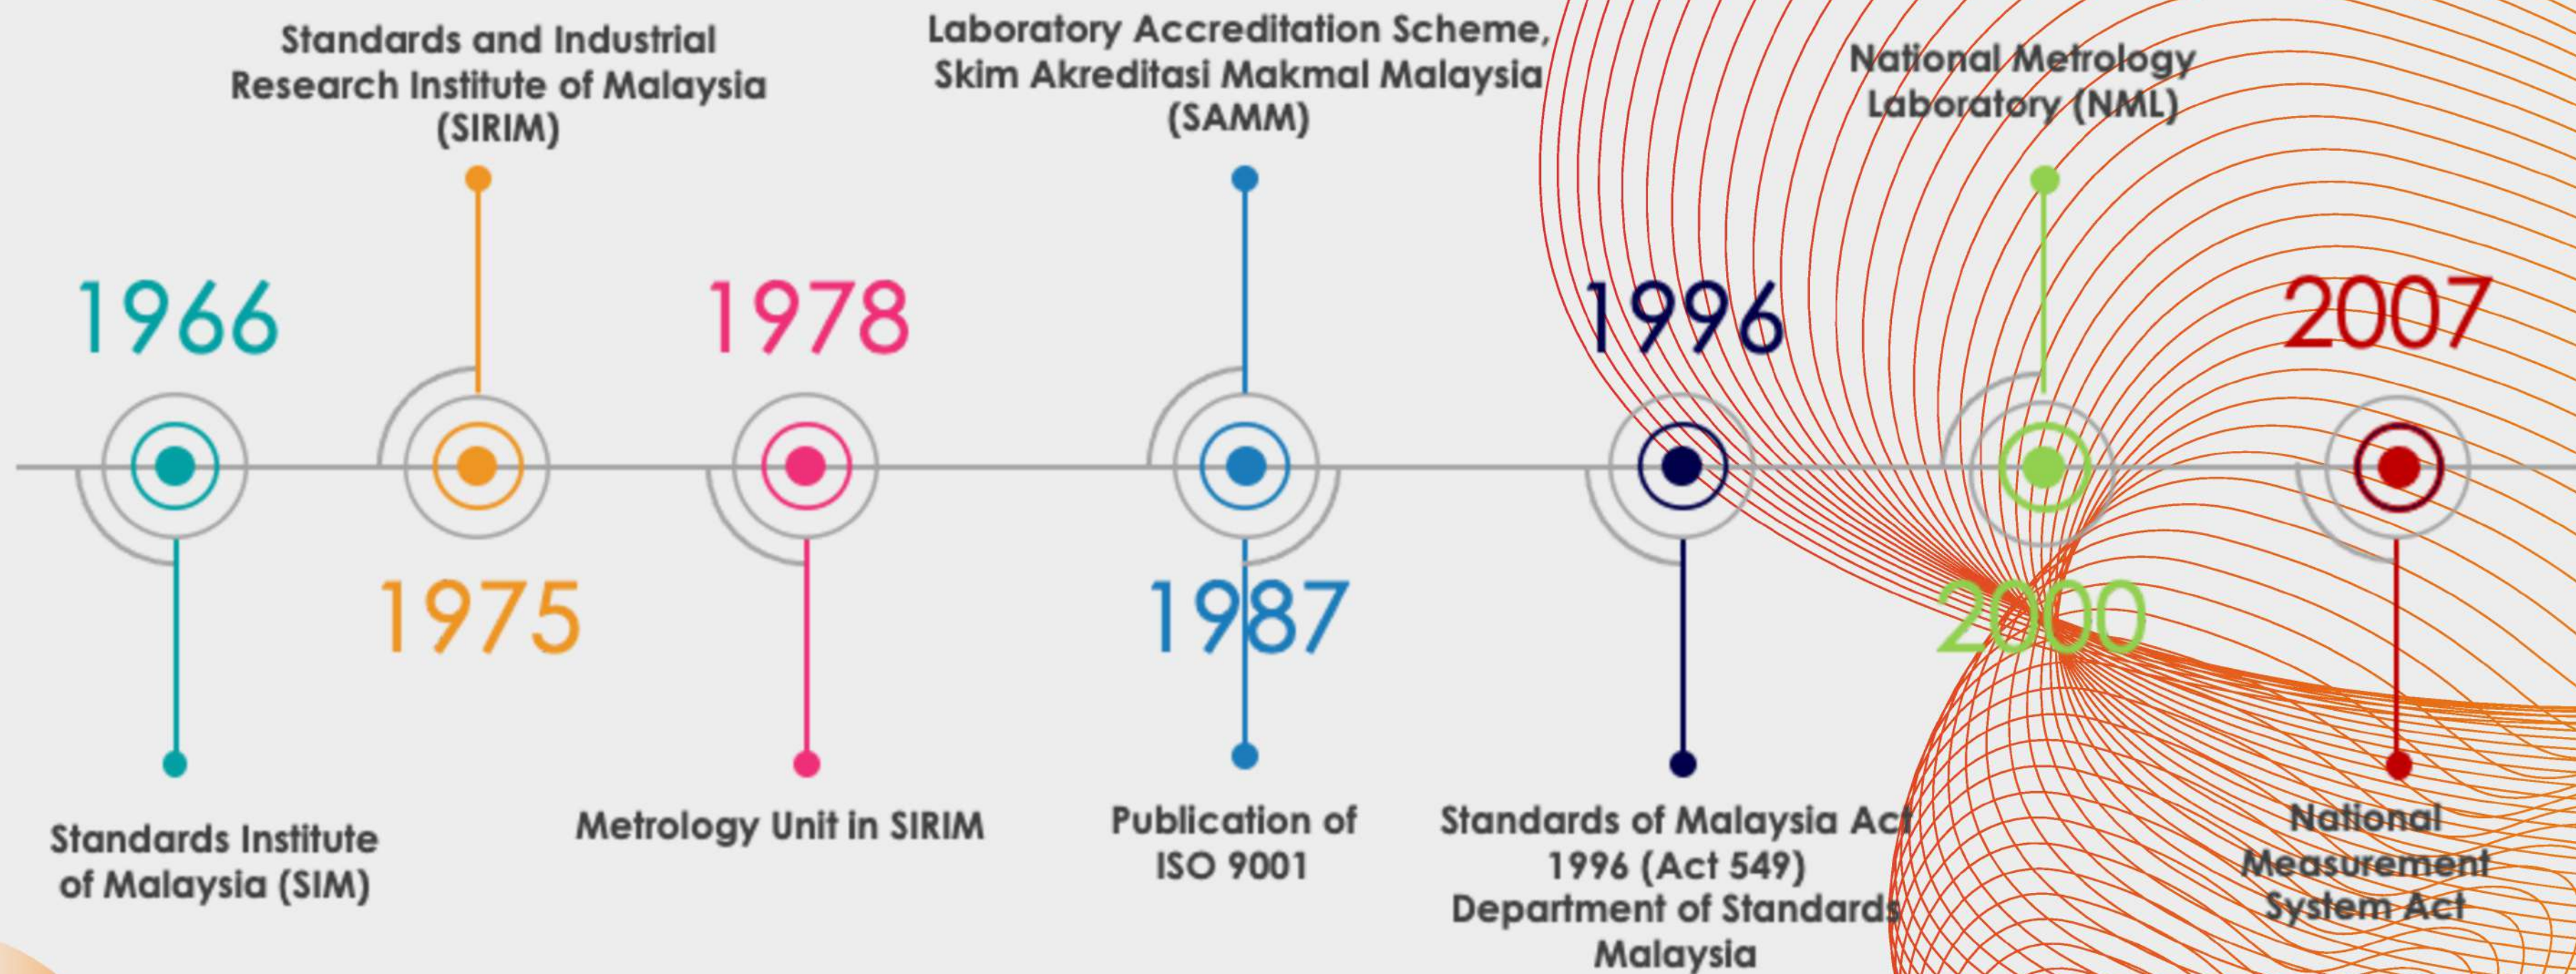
1966

Standards Institute of Malaysia (SIM)

Standards and Industrial Research Institute of Malaysia (SIRIM)

1975

1978

Metrology Unit in SIRIM

Laboratory Accreditation Scheme, Skim Akreditasi Makmal Malaysia (SAMM)

1987

Publication of ISO 9001

1996

Standards of Malaysia Act 1996 (Act 549) Department of Standards Malaysia

National Metrology Laboratory (NML)

2000

2007

National Measurement System Act